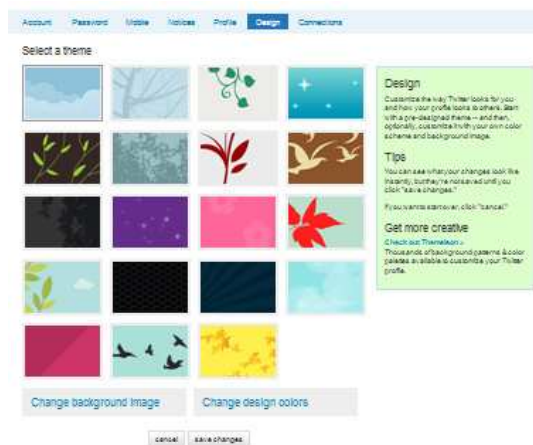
Account Password Mobile Notices Profile Design Connections

Select a theme

Design

Customize the way Twitter looks for you and how your profile looks to others. Start with a pre-designed theme -- and then, optionally, customize it with your own color scheme and background image.

Tips

You can see what your changes look like instantly, but they're not saved until you click "save changes."

If you want to start over, click "cancel."

Get more creative

Check out Themeleon »

Thousands of background patterns & color palettes available to customize your Twitter profile.

Change background image

Change design colors

cancel save changes